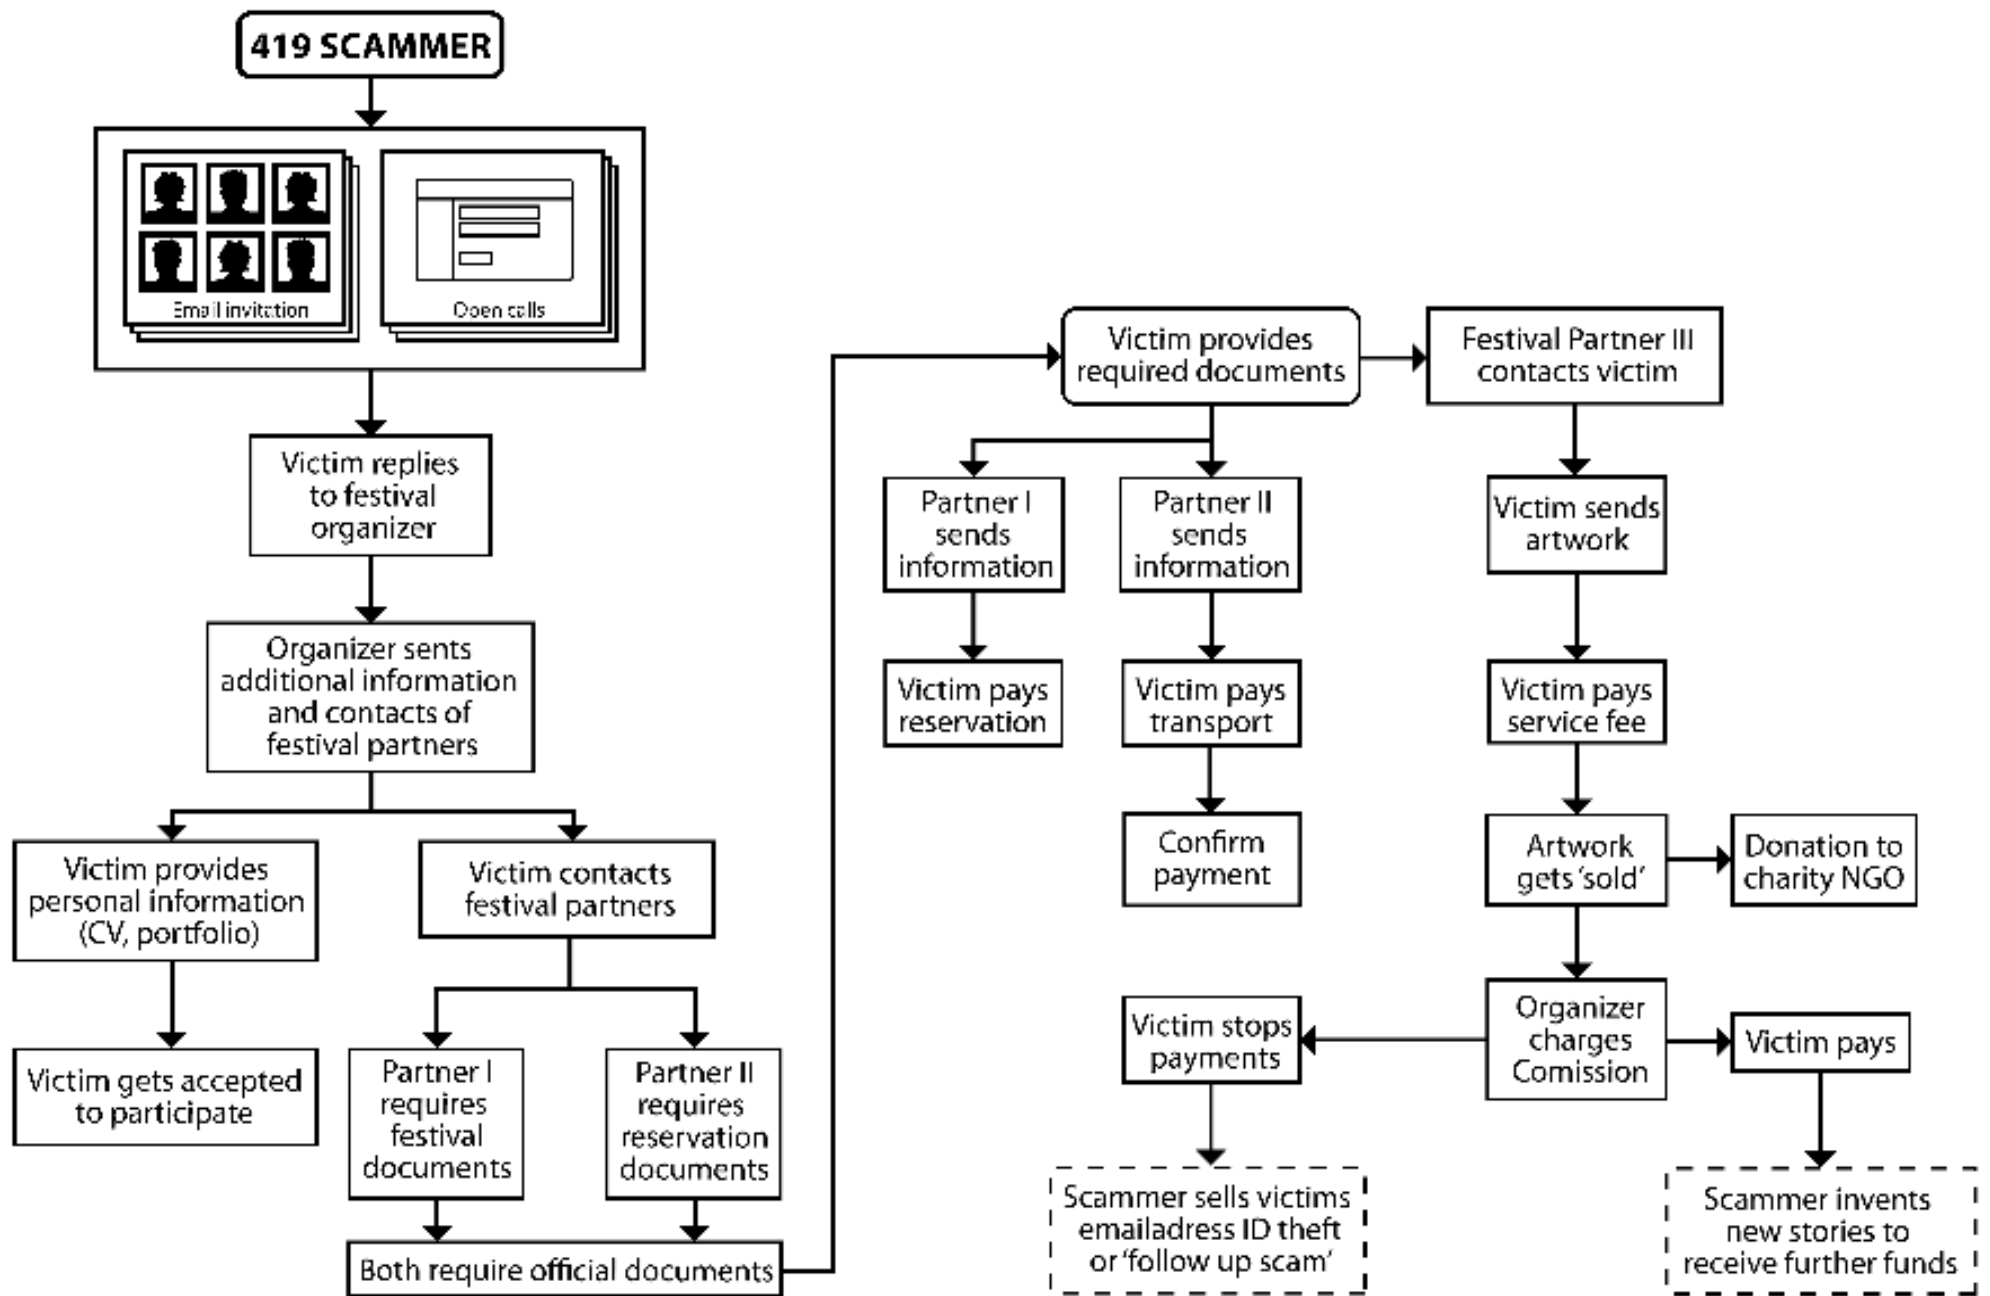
419 SCAMMER

Email invitation

Open calls

Victim replies to festival organizer

Organizer sents additional information and contacts of festival partners

Victim provides personal information (CV, portfolio)

Victim gets accepted to participate

Victim contacts festival partners

Partner I requires festival documents

Partner II requires reservation documents

Both require official documents

Victim provides required documents

Partner I sends information

Victim pays reservation

Partner II sends information

Victim pays transport

Confirm payment

Festival Partner III contacts victim

Victim sends artwork

Victim pays service fee

Artwork gets 'sold'

Donation to charity NGO

Organizer charges Comission

Victim stops payments

Scammer sells victims emailadress ID theft or 'follow up scam'

Victim pays

Scammer invents new stories to receive further funds